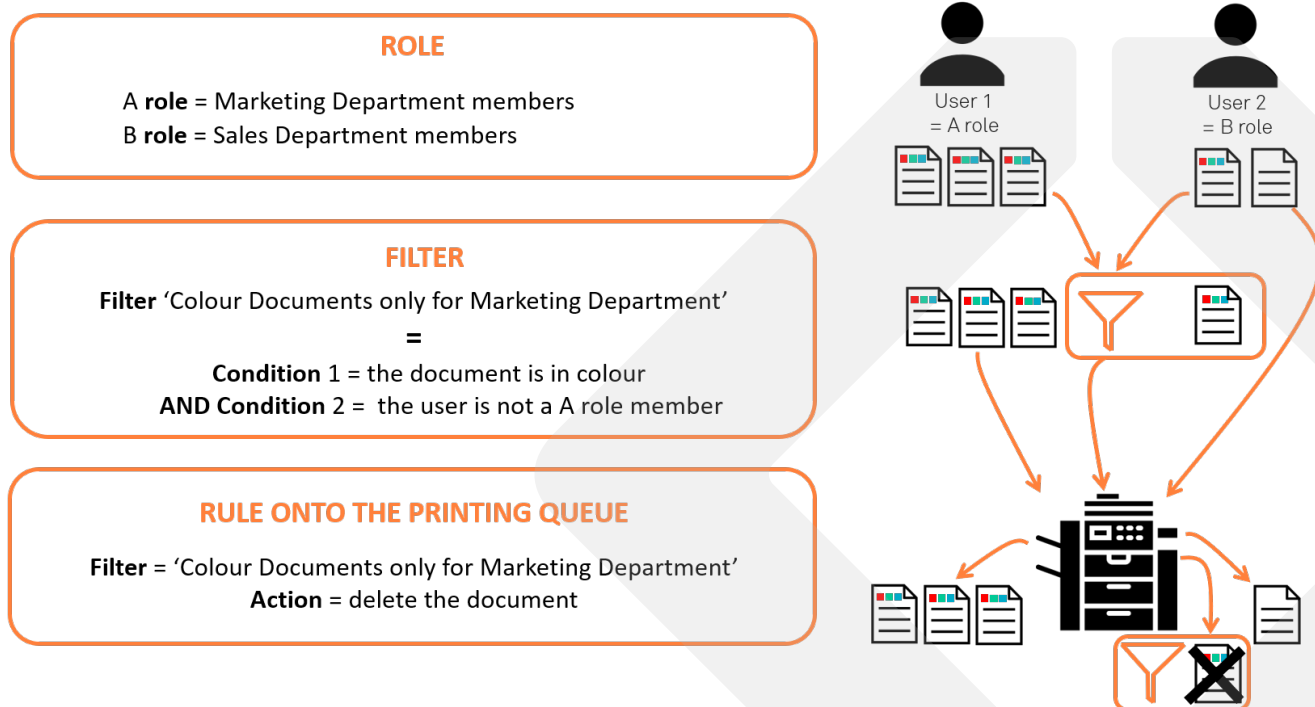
ROLE

A **role** = Marketing Department members
B **role** = Sales Department members

FILTER

**Filter** 'Colour Documents only for Marketing Department'
**=**
**Condition** 1 = the document is in colour
**AND Condition** 2 = the user is not a A role member

RULE ONTO THE PRINTING QUEUE

**Filter** = 'Colour Documents only for Marketing Department'
**Action** = delete the document

User 1
= A role

User 2
= B role